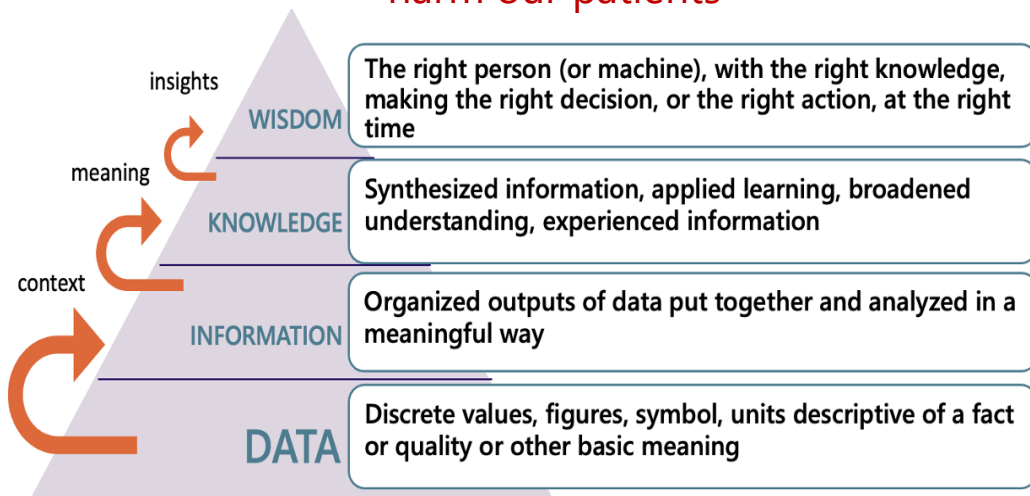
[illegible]

insights

WISDOM

The right person (or machine), with the right knowledge, making the right decision, or the right action, at the right time

meaning

KNOWLEDGE

Synthesized information, applied learning, broadened understanding, experienced information

context

INFORMATION

Organized outputs of data put together and analyzed in a meaningful way

DATA

Discrete values, figures, symbol, units descriptive of a fact or quality or other basic meaning